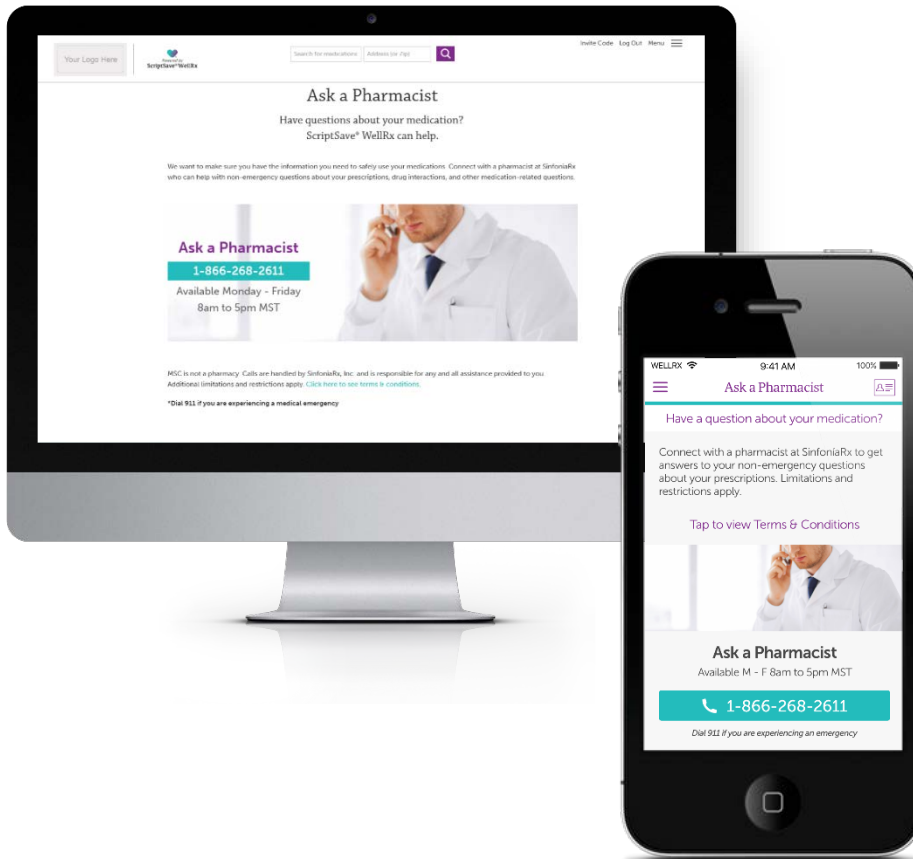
Your Logo Here

Powered by ScriptSave® WellRx

Search for medications | Address (or Zip)

Invite Code Log Out Menu

Ask a Pharmacist

Have questions about your medication?
ScriptSave® WellRx can help.

We want to make sure you have the information you need to safely use your medications. Connect with a pharmacist at SinfoniaRx who can help with non-emergency questions about your prescriptions, drug interactions, and other medication-related questions.

Ask a Pharmacist
1-866-268-2611
Available Monday - Friday
8am to 5pm MST

MSC is not a pharmacy. Calls are handled by SinfoniaRx, Inc. and is responsible for any and all assistance provided to you. Additional limitations and restrictions apply. Click here to see terms & conditions.

*Dial 911 if you are experiencing a medical emergency

WELLRX 9:41 AM 100%

Ask a Pharmacist

Have a question about your medication?

Connect with a pharmacist at SinfoniaRx to get answers to your non-emergency questions about your prescriptions. Limitations and restrictions apply.

Tap to view Terms & Conditions

Ask a Pharmacist
Available M - F 8am to 5pm MST

1-866-268-2611

Dial 911 if you are experiencing an emergency